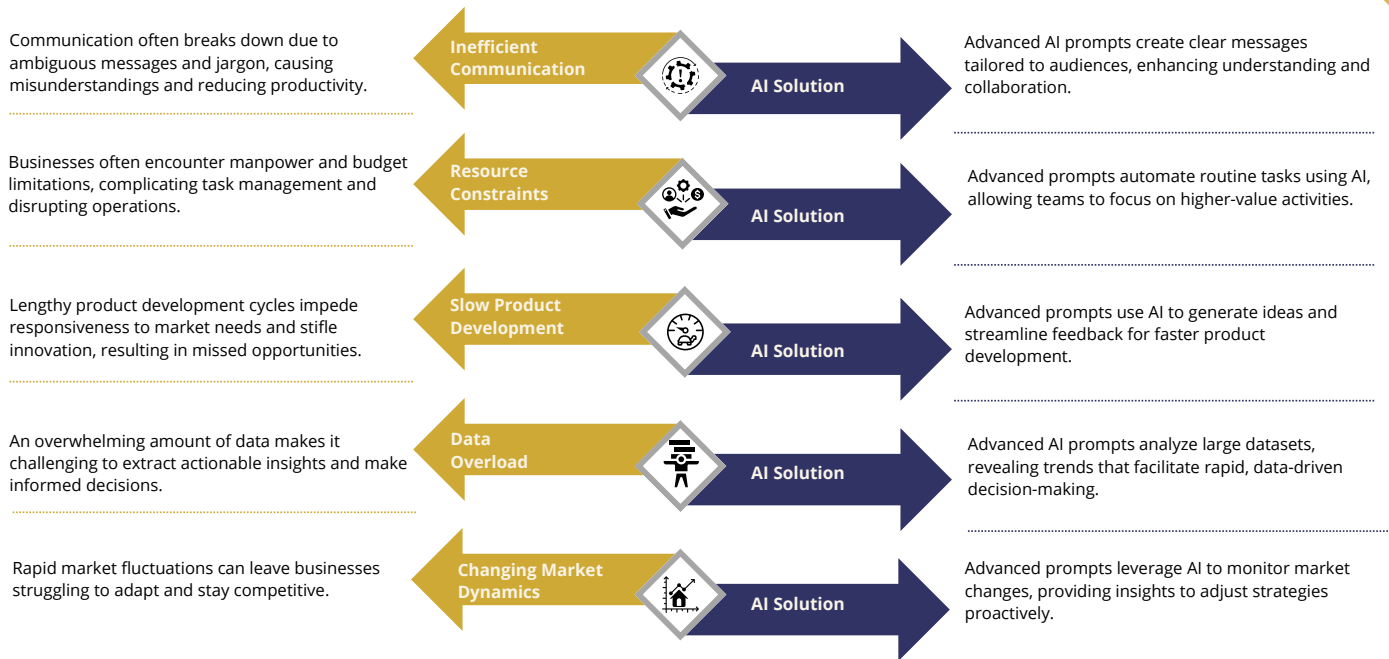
Communication often breaks down due to ambiguous messages and jargon, causing misunderstandings and reducing productivity.

Inefficient Communication

AI Solution

Advanced AI prompts create clear messages tailored to audiences, enhancing understanding and collaboration.

Businesses often encounter manpower and budget limitations, complicating task management and disrupting operations.

Resource Constraints

AI Solution

Advanced prompts automate routine tasks using AI, allowing teams to focus on higher-value activities.

Lengthy product development cycles impede responsiveness to market needs and stifle innovation, resulting in missed opportunities.

Slow Product Development

AI Solution

Advanced prompts use AI to generate ideas and streamline feedback for faster product development.

An overwhelming amount of data makes it challenging to extract actionable insights and make informed decisions.

Data Overload

AI Solution

Advanced AI prompts analyze large datasets, revealing trends that facilitate rapid, data-driven decision-making.

Rapid market fluctuations can leave businesses struggling to adapt and stay competitive.

Changing Market Dynamics

AI Solution

Advanced prompts leverage AI to monitor market changes, providing insights to adjust strategies proactively.